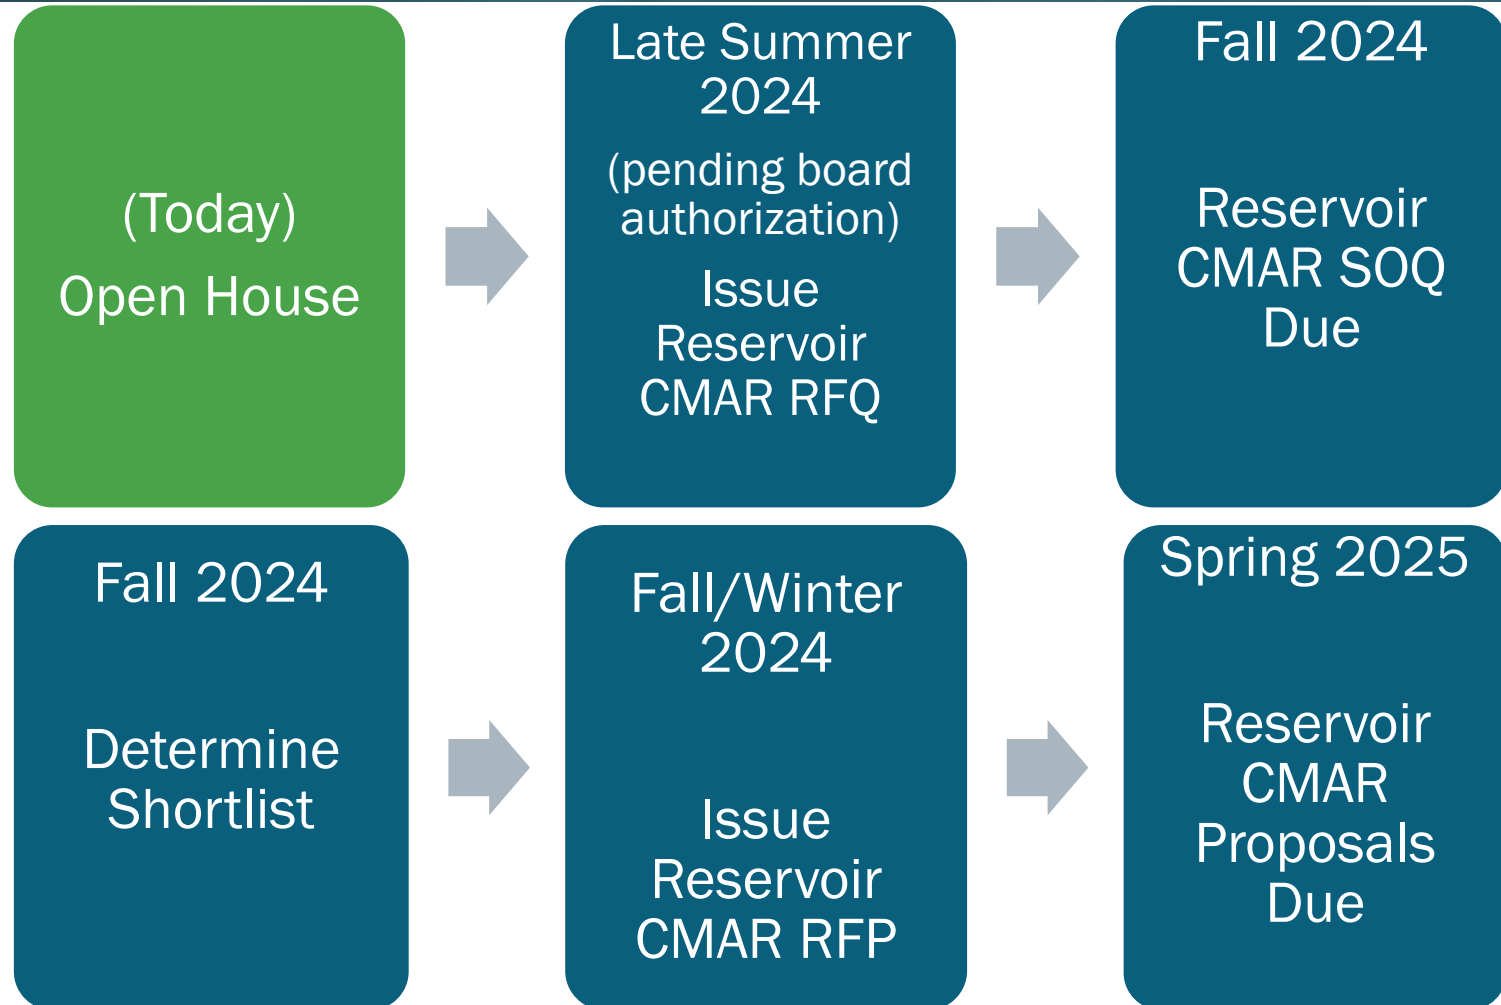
(Today)
Open House

Late Summer 2024
(pending board authorization)
Issue Reservoir CMAR RFQ

Fall 2024
Reservoir CMAR SOQ Due

Fall 2024
Determine Shortlist

Fall/Winter 2024
Issue Reservoir CMAR RFP

Spring 2025
Reservoir CMAR Proposals Due